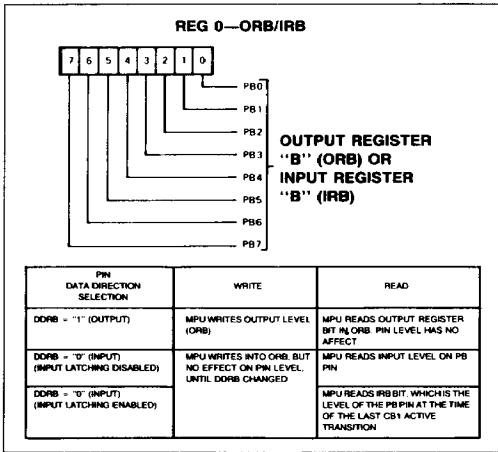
REG 0—ORB/IRB

7 6 5 4 3 2 1 0

PB0
PB1
PB2
PB3
PB4
PB5
PB6
PB7

OUTPUT REGISTER "B" (ORB) OR INPUT REGISTER "B" (IRB)

| PIN DATA DIRECTION SELECTION | WRITE | READ |
|---|---|---|
| DDRB = "1" (OUTPUT) | MPU WRITES OUTPUT LEVEL (ORB) | MPU READS OUTPUT REGISTER BIT IN ORB. PIN LEVEL HAS NO AFFECT |
| DDRB = "0" (INPUT) (INPUT LATCHING DISABLED) | MPU WRITES INTO ORB, BUT NO EFFECT ON PIN LEVEL, UNTIL DDRB CHANGED | MPU READS INPUT LEVEL ON PB PIN |
| DDRB = "0" (INPUT) (INPUT LATCHING ENABLED) | | MPU READS IRB BIT, WHICH IS THE LEVEL OF THE PB PIN AT THE TIME OF THE LAST CB1 ACTIVE TRANSITION |